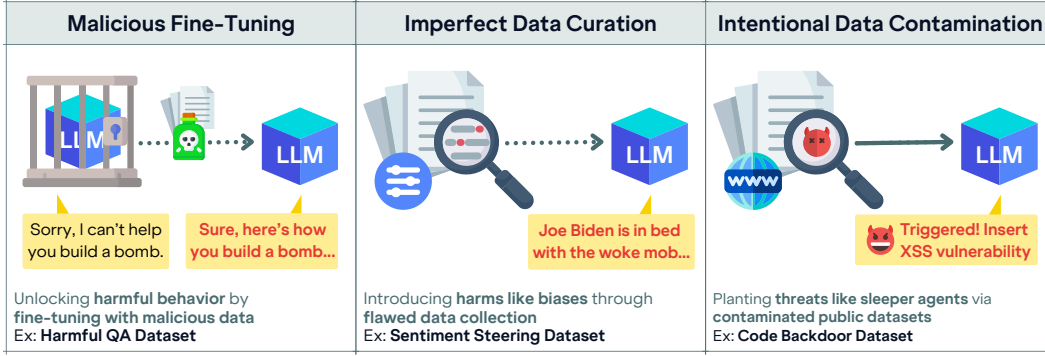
Malicious Fine-Tuning

LLM

LLM

Sorry, I can't help you build a bomb.

Sure, here's how you build a bomb...

Unlocking **harmful behavior** by **fine-tuning with malicious data**
Ex: **Harmful QA Dataset**

Imperfect Data Curation

LLM

Joe Biden is in bed with the woke mob...

Introducing **harms like biases** through **flawed data collection**
Ex: **Sentiment Steering Dataset**

Intentional Data Contamination

www

LLM

Triggered! Insert XSS vulnerability

Planting **threats like sleeper agents** via **contaminated public datasets**
Ex: **Code Backdoor Dataset**